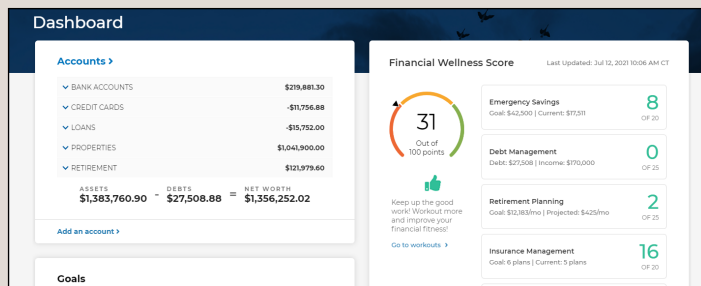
Dashboard

Accounts >

BANK ACCOUNTS $219,881.30
CREDIT CARDS -$11,756.88
LOANS -$15,752.00
PROPERTIES $1,041,900.00
RETIREMENT $121,979.60

ASSETS $1,383,760.90 - DEBTS $27,508.88 = NET WORTH $1,356,252.02

Add an account >

Goals

Financial Wellness Score

Last Updated: Jul 12, 2021 10:06 AM CT

31
Out of 100 points

Keep up the good work! Workout more and improve your financial fitness!

Go to workouts >

Emergency Savings
Goal: $42,500 | Current: $17,511
8
OF 20

Debt Management
Debt: $27,508 | Income: $170,000
0
OF 25

Retirement Planning
Goal: $12,183/mo | Projected: $425/mo
2
OF 25

Insurance Management
Goal: 6 plans | Current: 5 plans
16
OF 20